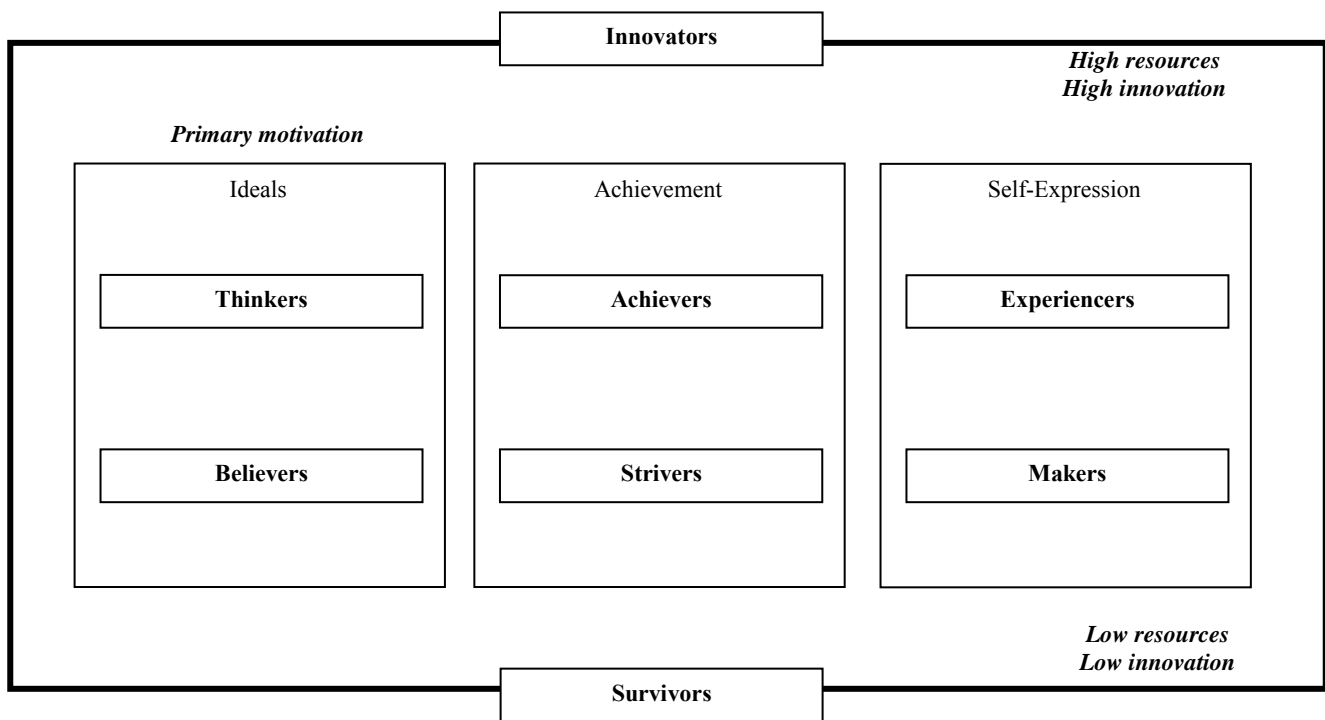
Innovators

High resources
High innovation

Primary motivation

Ideals

Thinkers

Believers

Achievement

Achievers

Strivers

Self-Expression

Experiencers

Makers

Low resources
Low innovation

Survivors